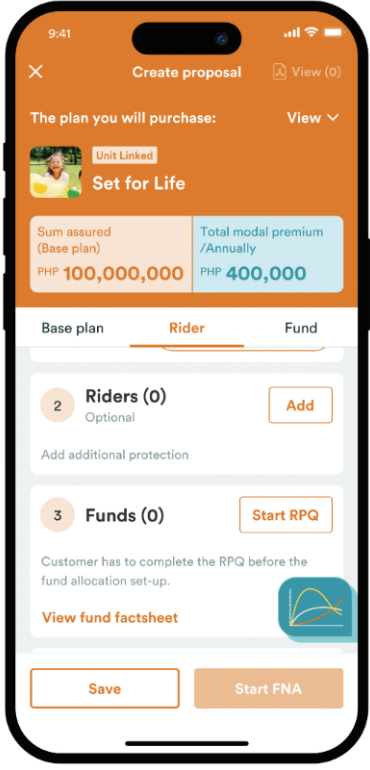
9:41

Create proposal

View (0)

The plan you will purchase:

View

Unit Linked

Set for Life

Sum assured (Base plan)

PHP 100,000,000

Total modal premium /Annually

PHP 400,000

Base plan

Rider

Fund

2 Riders (0)

Optional

Add

Add additional protection

3 Funds (0)

Start RPQ

Customer has to complete the RPQ before the fund allocation set-up.

View fund factsheet

Save

Start FNA